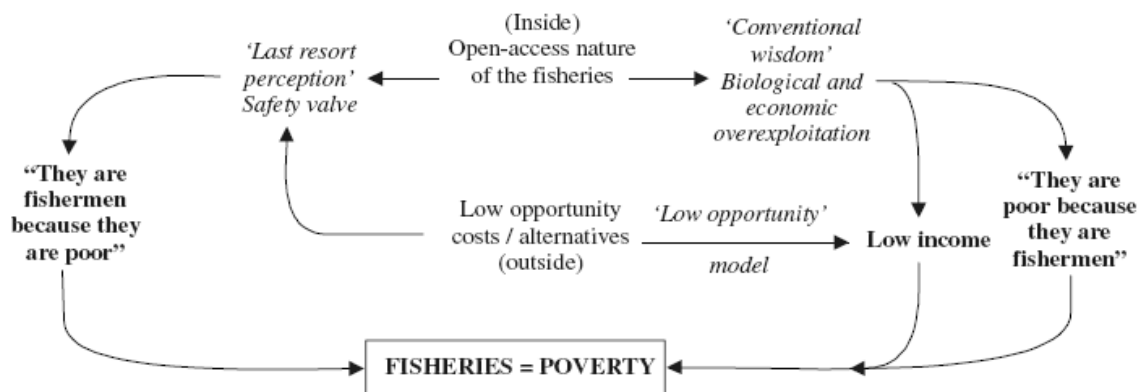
(Inside)
Open-access nature of the fisheries

'Last resort perception'
Safety valve

'Conventional wisdom'
Biological and economic overexploitation

"They are fishermen because they are poor"

Low opportunity costs / alternatives (outside)

'Low opportunity'

model

Low income

"They are poor because they are fishermen"

FISHERIES = POVERTY